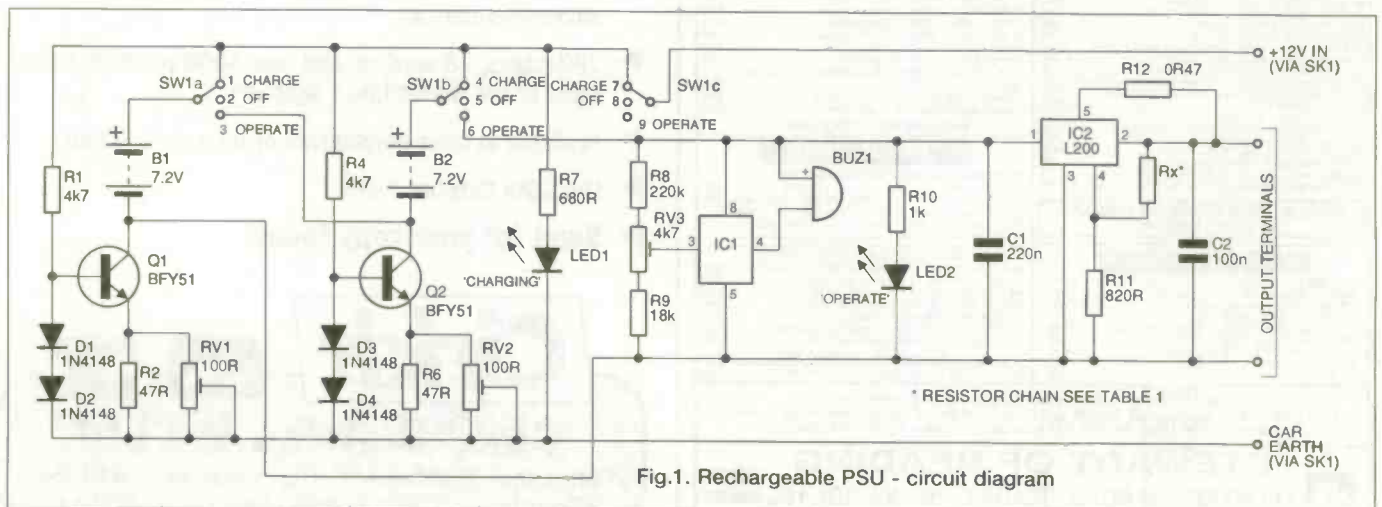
SW1a
1 CHARGE
2 OFF
3 OPERATE
SW1b
4 CHARGE
5 OFF
6 OPERATE
CHARGE 7
OFF 8
9 OPERATE
SW1c
+12V IN (VIA SK1)
R12 0R47
B1 7.2V
R1 4k7
R4 4k7
B2 7.2V
R7 680R
R8 220k
RV3 4k7
R9 18k
IC1
8
3
4
5
BUZ1
R10 1k
LED2
'OPERATE'
C1 220n
1
IC2 L200
5
2
3
4
Rx*
C2 100n
R11 820R
OUTPUT TERMINALS
Q1 BFY51
Q2 BFY51
LED1
'CHARGING'
D1 1N4148
D2 1N4148
R2 47R
RV1 100R
D3 1N4148
D4 1N4148
R6 47R
RV2 100R
* RESISTOR CHAIN SEE TABLE 1
CAR EARTH (VIA SK1)
Fig.1. Rechargeable PSU - circuit diagram